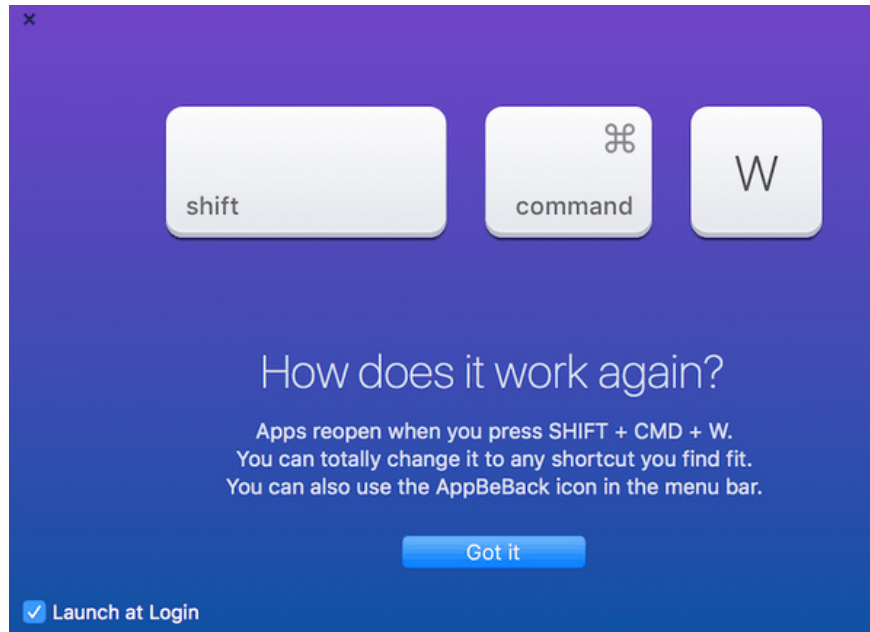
×

shift

⌘
command

W

How does it work again?

Apps reopen when you press SHIFT + CMD + W.
You can totally change it to any shortcut you find fit.
You can also use the AppBeBack icon in the menu bar.

Got it

✓ Launch at Login